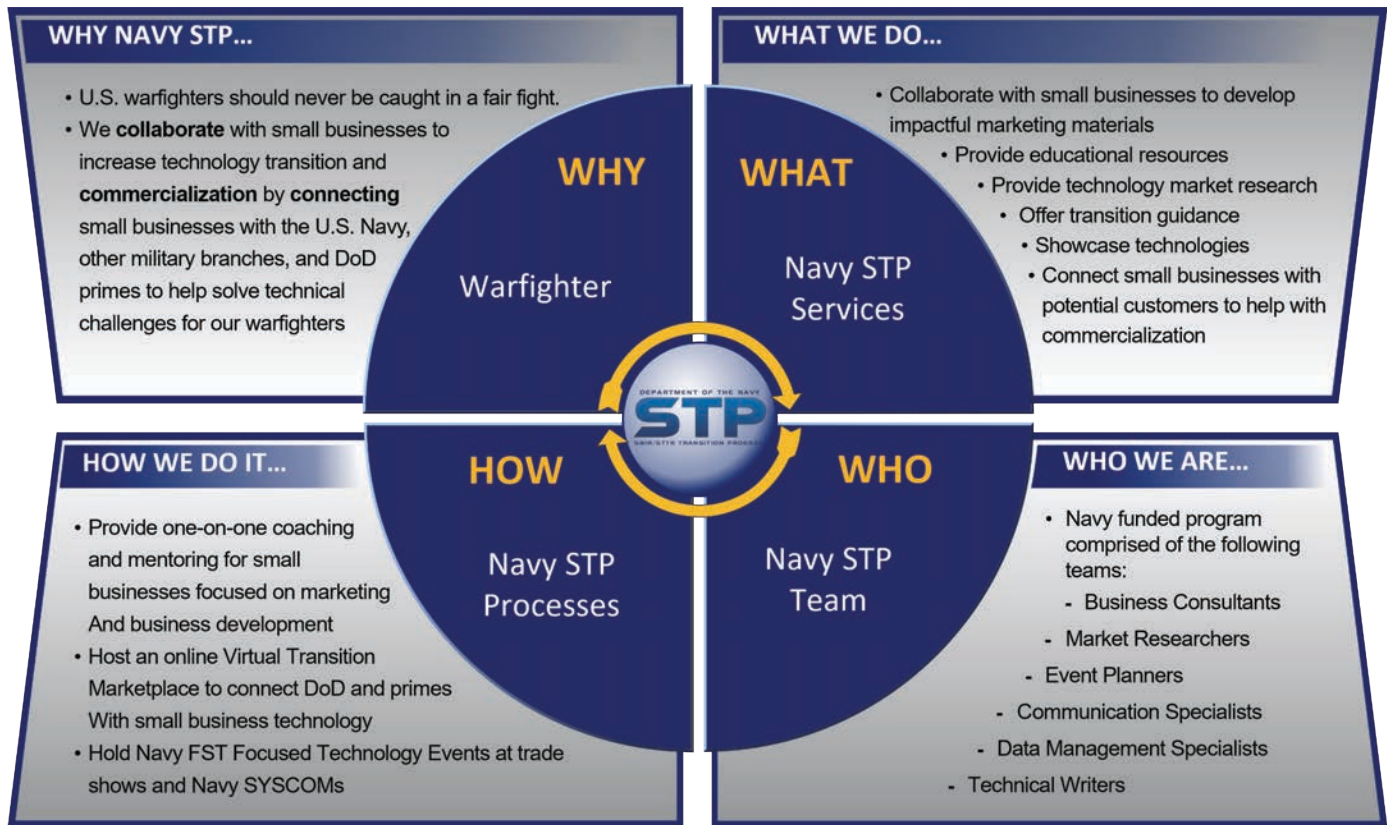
WHY NAVY STP...

• U.S. warfighters should never be caught in a fair fight.
• We **collaborate** with small businesses to increase technology transition and **commercialization** by **connecting** small businesses with the U.S. Navy, other military branches, and DoD primes to help solve technical challenges for our warfighters

WHAT WE DO...

• Collaborate with small businesses to develop impactful marketing materials
• Provide educational resources
• Provide technology market research
• Offer transition guidance
• Showcase technologies
• Connect small businesses with potential customers to help with commercialization

WHY

Warfighter

WHAT

Navy STP Services

DEPARTMENT OF THE NAVY
STP
SBIR/STTR TRANSITION PROGRAM

HOW

Navy STP Processes

WHO

Navy STP Team

HOW WE DO IT...

• Provide one-on-one coaching and mentoring for small businesses focused on marketing And business development
• Host an online Virtual Transition Marketplace to connect DoD and primes With small business technology
• Hold Navy FST Focused Technology Events at trade shows and Navy SYSCOMs

WHO WE ARE...

• Navy funded program comprised of the following teams:
- Business Consultants
- Market Researchers
- Event Planners
- Communication Specialists
- Data Management Specialists
- Technical Writers